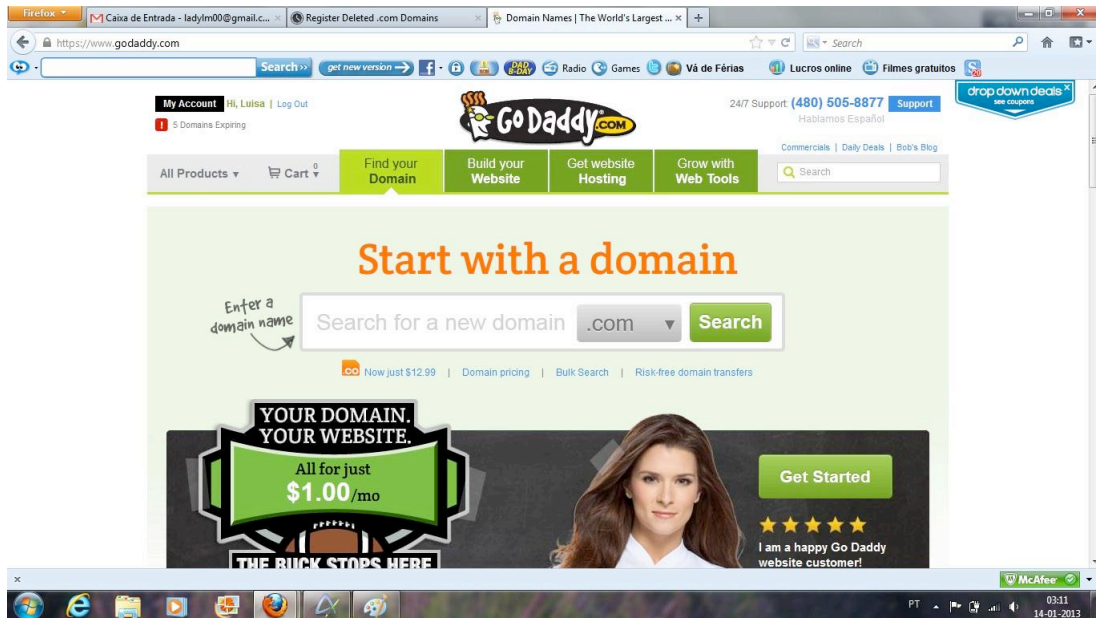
Firefox
Caixa de Entrada - ladylm00@gmail.c... ×
Register Deleted .com Domains ×
Domain Names | The World's Largest ... ×
+

https://www.godaddy.com
Search
Search ››
get new version
Radio
Games
Vá de Férias
Lucros online
Filmes gratuitos

My Account
Hi, Luisa | Log Out
5 Domains Expiring

GoDaddy.com

24/7 Support (480) 505-8877
Support
Hablamos Español
Commercials | Daily Deals | Bob's Blog

drop down deals ×
see coupons

All Products
Cart 0
Find your Domain
Build your Website
Get website Hosting
Grow with Web Tools
Search

Start with a domain

Enter a domain name
Search for a new domain
.com
Search

.co Now just $12.99 | Domain pricing | Bulk Search | Risk-free domain transfers

YOUR DOMAIN. YOUR WEBSITE.
All for just
$1.00/mo
THE BUCK STOPS HERE

Get Started
★★★★★
I am a happy Go Daddy website customer!

×
McAfee

PT
03:11
14-01-2013